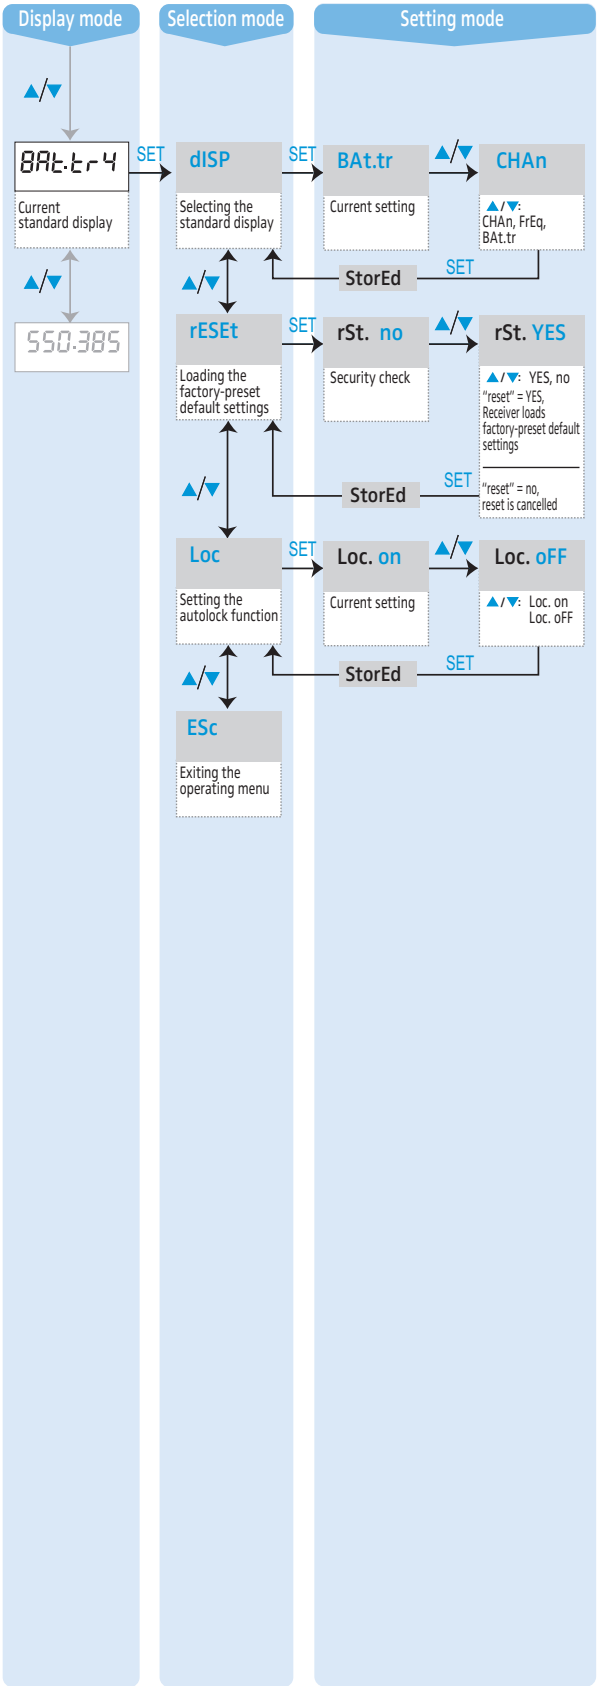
Display mode

Selection mode

Setting mode

▲/▼

BAt.tr 4

Current standard display

SET

dISP

Selecting the standard display

SET

BAt.tr

Current setting

▲/▼

CHAn

▲/▼: CHAn, FrEq, BAt.tr

SET

StorEd

▲/▼

550.385

▲/▼

rESEt

Loading the factory-preset default settings

SET

rSt. no

Security check

▲/▼

rSt. YES

▲/▼: YES, no
"reset" = YES, Receiver loads factory-preset default settings

"reset" = no, reset is cancelled

SET

StorEd

▲/▼

Loc

Setting the autolock function

SET

Loc. on

Current setting

▲/▼

Loc. oFF

▲/▼: Loc. on
Loc. oFF

SET

StorEd

▲/▼

ESc

Exiting the operating menu